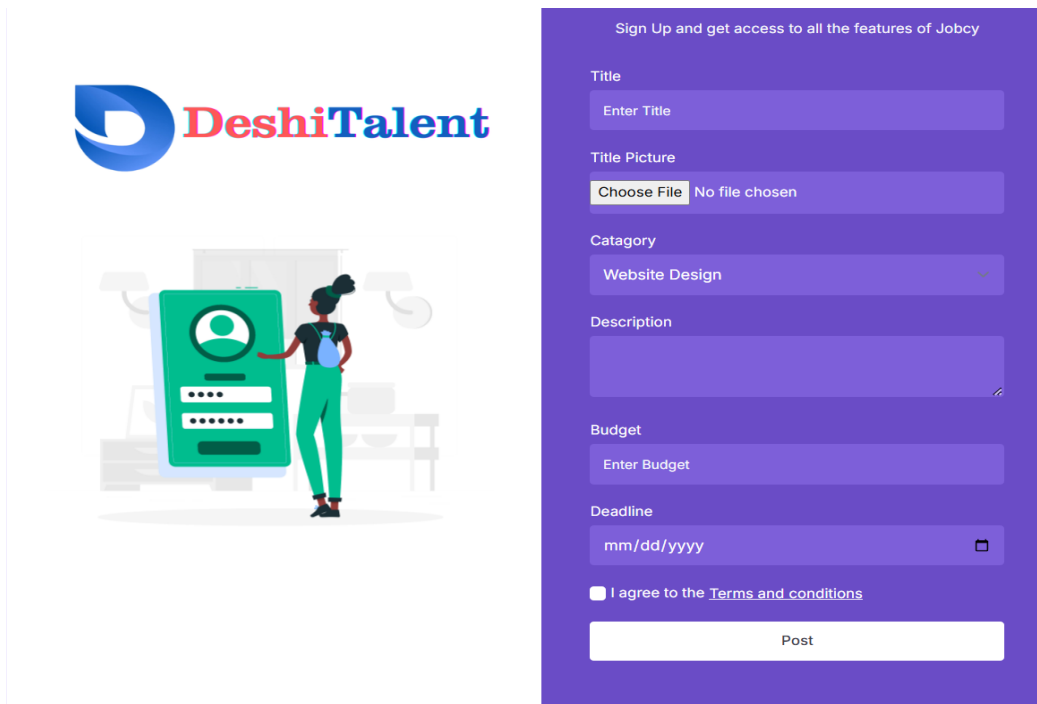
DeshiTalent

Sign Up and get access to all the features of Jobcy

Title

Enter Title

Title Picture

Choose File No file chosen

Catagory

Website Design

Description

Budget

Enter Budget

Deadline

mm/dd/yyyy

I agree to the Terms and conditions

Post